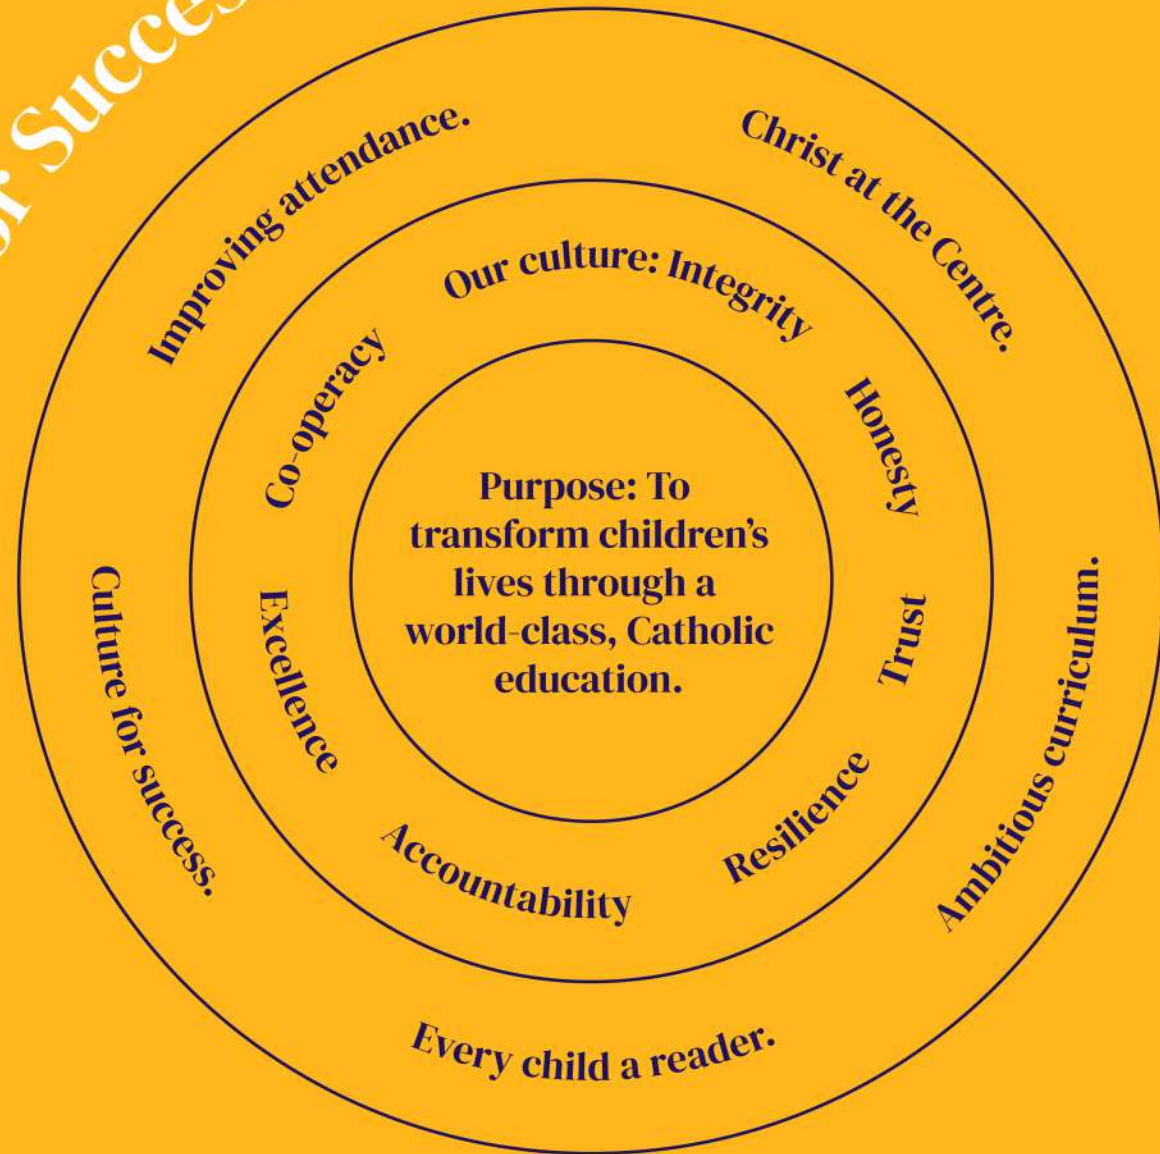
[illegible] Succe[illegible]

Improving attendance.

Christ at the Centre.

Our culture: Integrity

Honesty

Trust

Resilience

Accountability

Excellence

Co-operacy

Purpose: To transform children's lives through a world-class, Catholic education.

Ambitious curriculum.

Every child a reader.

Culture for success.